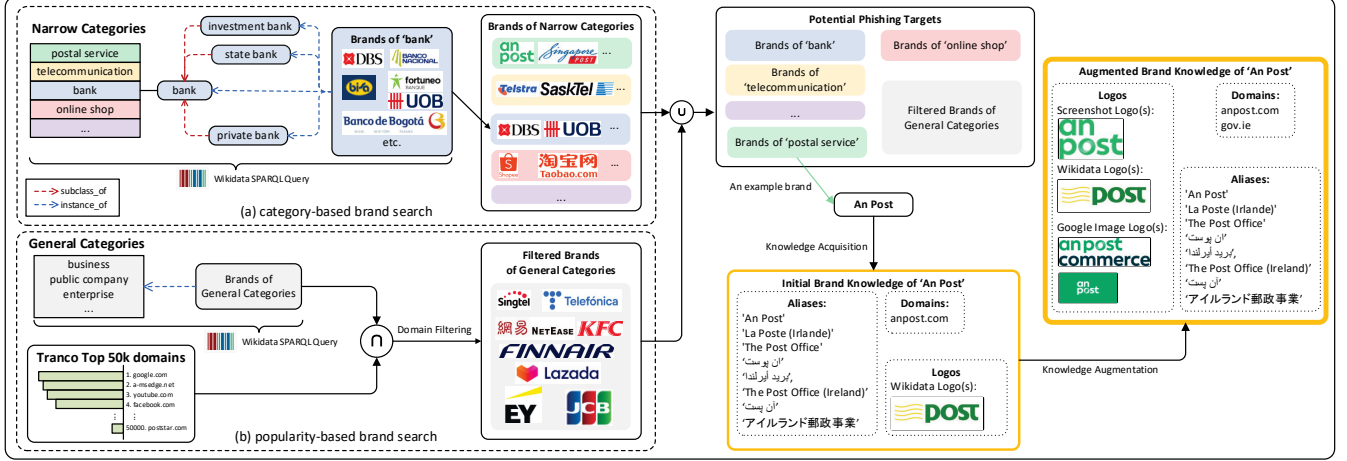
Narrow Categories
postal service
telecommunication
bank
online shop
...
investment bank
state bank
bank
private bank
Brands of 'bank'
DBS
BANCO NACIONAL
fortuneo BANQUE
UOB
Banco de Bogotá
etc.
subclass_of
instance_of
Wikidata SPARQL Query
(a) category-based brand search

Brands of Narrow Categories
an post
Singapore POST
...
Telstra
SaskTel
...
DBS UOB
...
Shopee
淘宝网 Taobao.com
...
...

General Categories
business
public company
enterprise
...
Brands of General Categories
Wikidata SPARQL Query
Domain Filtering
Tranco Top 50k domains
1. google.com
2. a-msedge.net
3. youtube.com
4. facebook.com
⋮
50000. poststar.com
(b) popularity-based brand search

Filtered Brands of General Categories
Singtel
Telefónica
網易 NETEASE
KFC
FINNAIR
Lazada
EY
JCB

Potential Phishing Targets
Brands of 'bank'
Brands of 'online shop'
Brands of 'telecommunication'
...
Filtered Brands of General Categories
Brands of 'postal service'
An example brand
An Post
Knowledge Acquisition

Initial Brand Knowledge of 'An Post'
Aliases:
'An Post'
'La Poste (Irlande)'
'The Post Office'
'ان پوست'
'بريد أيرلندا',
'The Post Office (Ireland)'
'ان پست'
'アイルランド郵政事業'
Domains:
anpost.com
Logos
Wikidata Logo(s):
POST

Knowledge Augmentation

Augmented Brand Knowledge of 'An Post'
Logos
Screenshot Logo(s):
an post
Wikidata Logo(s):
POST
Google Image Logo(s):
an post commerce
an post
Domains:
anpost.com
gov.ie
Aliases:
'An Post'
'La Poste (Irlande)'
'The Post Office'
'ان پوست'
'بريد أيرلندا',
'The Post Office (Ireland)'
'ان پست'
'アイルランド郵政事業'